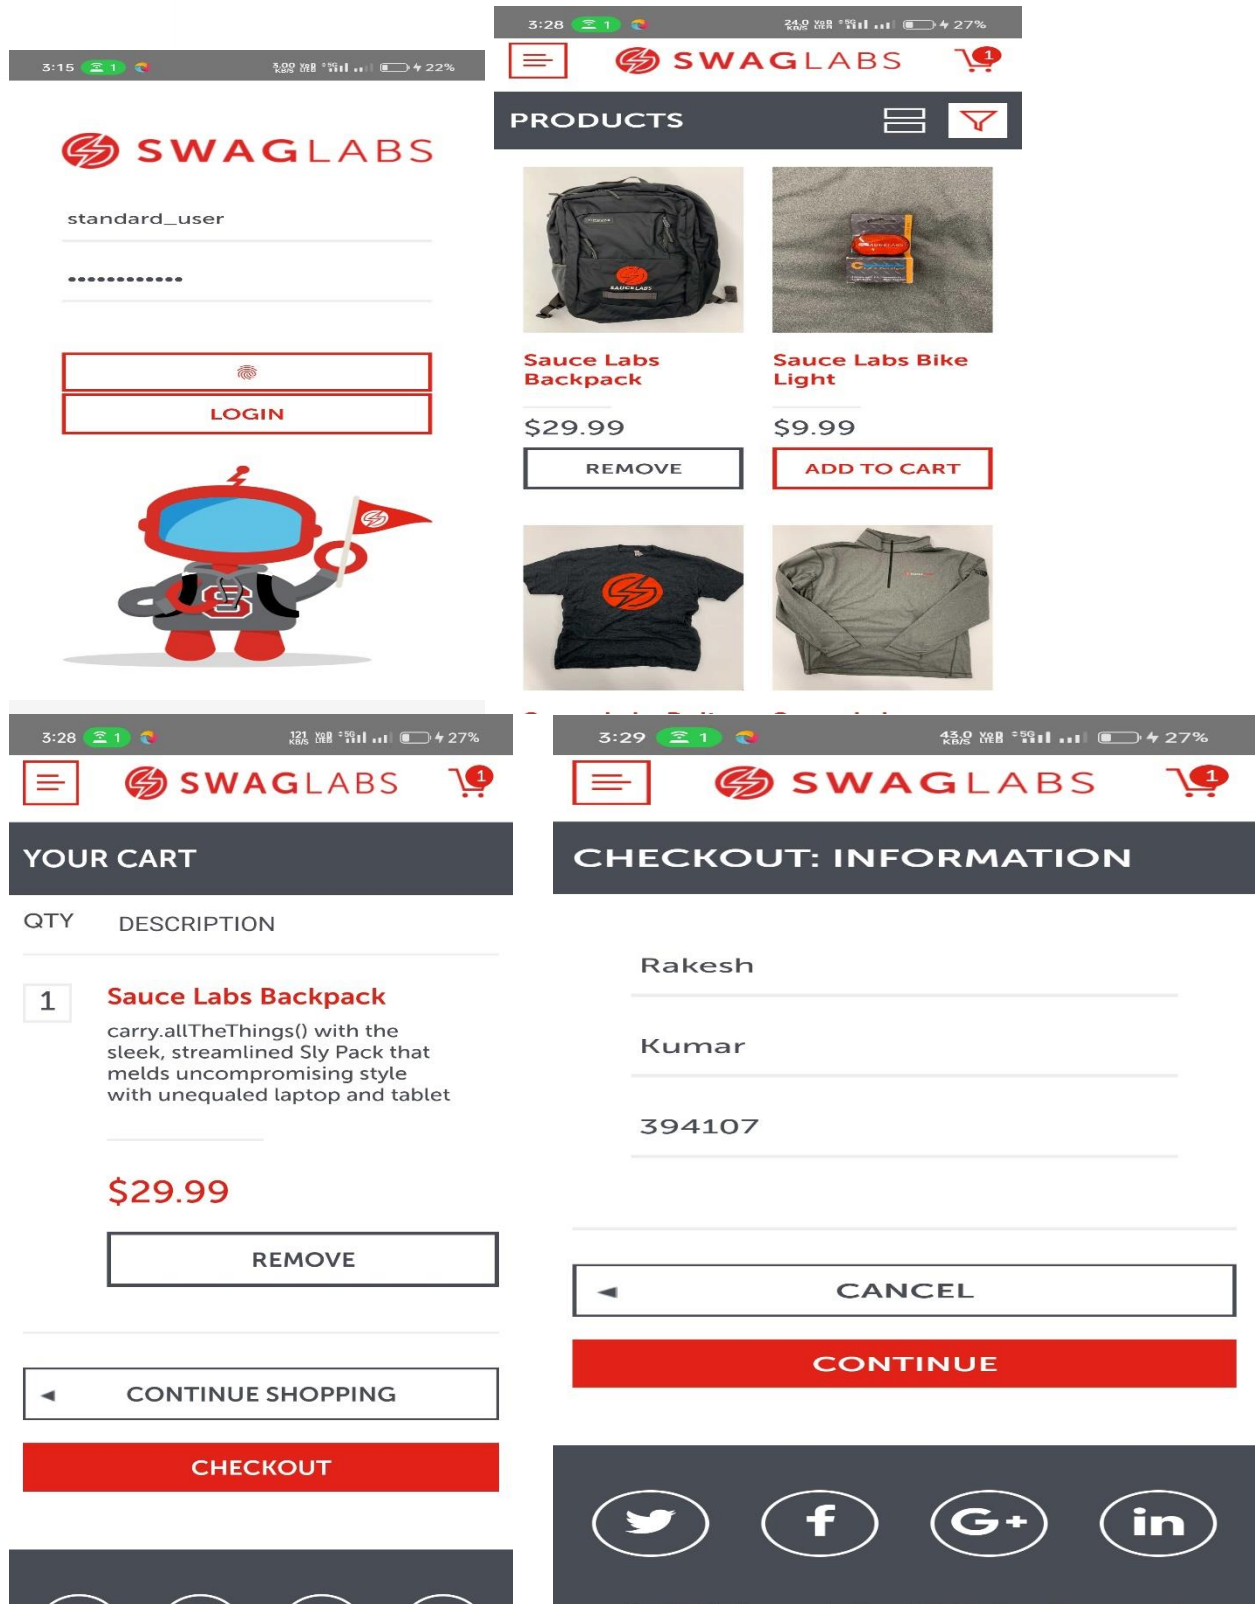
3:15 22%

SWAGLABS

standard_user

••••••••••••

LOGIN

3:28 27%

SWAGLABS 1

PRODUCTS

Sauce Labs Backpack

$29.99

REMOVE

Sauce Labs Bike Light

$9.99

ADD TO CART

3:28 27%

SWAGLABS 1

YOUR CART

QTY DESCRIPTION

1

Sauce Labs Backpack

carry.allTheThings() with the sleek, streamlined Sly Pack that melds uncompromising style with unequaled laptop and tablet

$29.99

REMOVE

CONTINUE SHOPPING

CHECKOUT

3:29 27%

SWAGLABS 1

CHECKOUT: INFORMATION

Rakesh

Kumar

394107

CANCEL

CONTINUE

G+

in